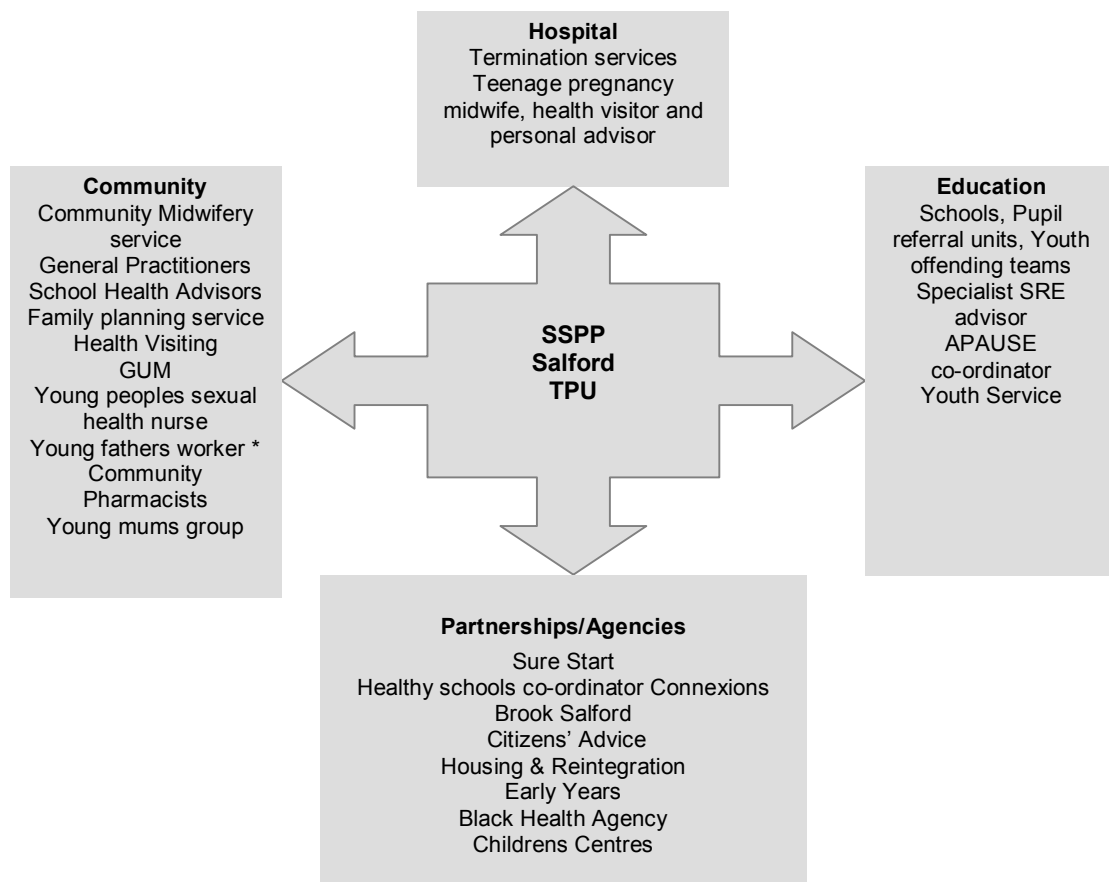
**Hospital**
Termination services
Teenage pregnancy midwife, health visitor and personal advisor

**Community**
Community Midwifery service
General Practitioners
School Health Advisors
Family planning service
Health Visiting
GUM
Young peoples sexual health nurse
Young fathers worker *
Community Pharmacists
Young mums group

**SSPP**
**Salford**
**TPU**

**Education**
Schools, Pupil referral units, Youth offending teams
Specialist SRE advisor
APAUSE co-ordinator
Youth Service

**Partnerships/Agencies**
Sure Start
Healthy schools co-ordinator Connexions
Brook Salford
Citizens' Advice
Housing & Reintegration
Early Years
Black Health Agency
Childrens Centres